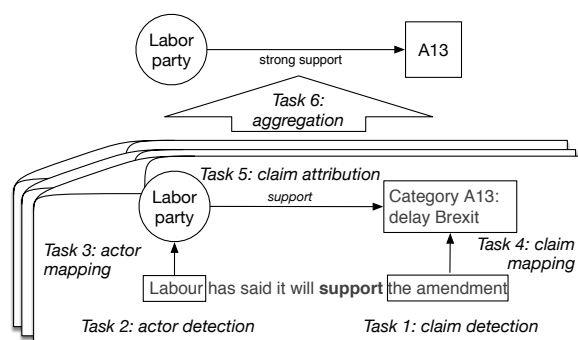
Labor party

strong support

A13

Task 6: aggregation

Task 5: claim attribution

Labor party

support

Category A13: delay Brexit

Task 3: actor mapping

Task 4: claim mapping

Labour has said it will **support** the amendment

Task 2: actor detection

Task 1: claim detection